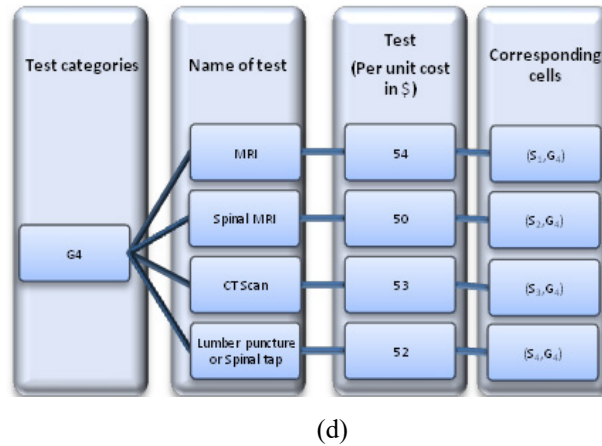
Test categories

Name of test

Test (Per unit cost in $)

Corresponding cells

G4

MRI

Spinal MRI

CT Scan

Lumber puncture or Spinal tap

54

50

53

52

$(S_1, G_4)$

$(S_2, G_4)$

$(S_3, G_4)$

$(S_4, G_4)$

(d)